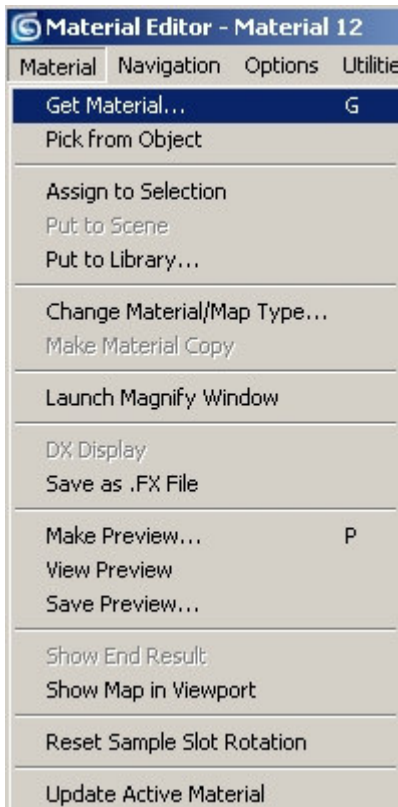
Material Editor - Material 12

Material Navigation Options Utilitie

Get Material... G
Pick from Object

Assign to Selection
Put to Scene
Put to Library...

Change Material/Map Type...
Make Material Copy

Launch Magnify Window

DX Display
Save as .FX File

Make Preview... P
View Preview
Save Preview...

Show End Result
Show Map in Viewport

Reset Sample Slot Rotation

Update Active Material